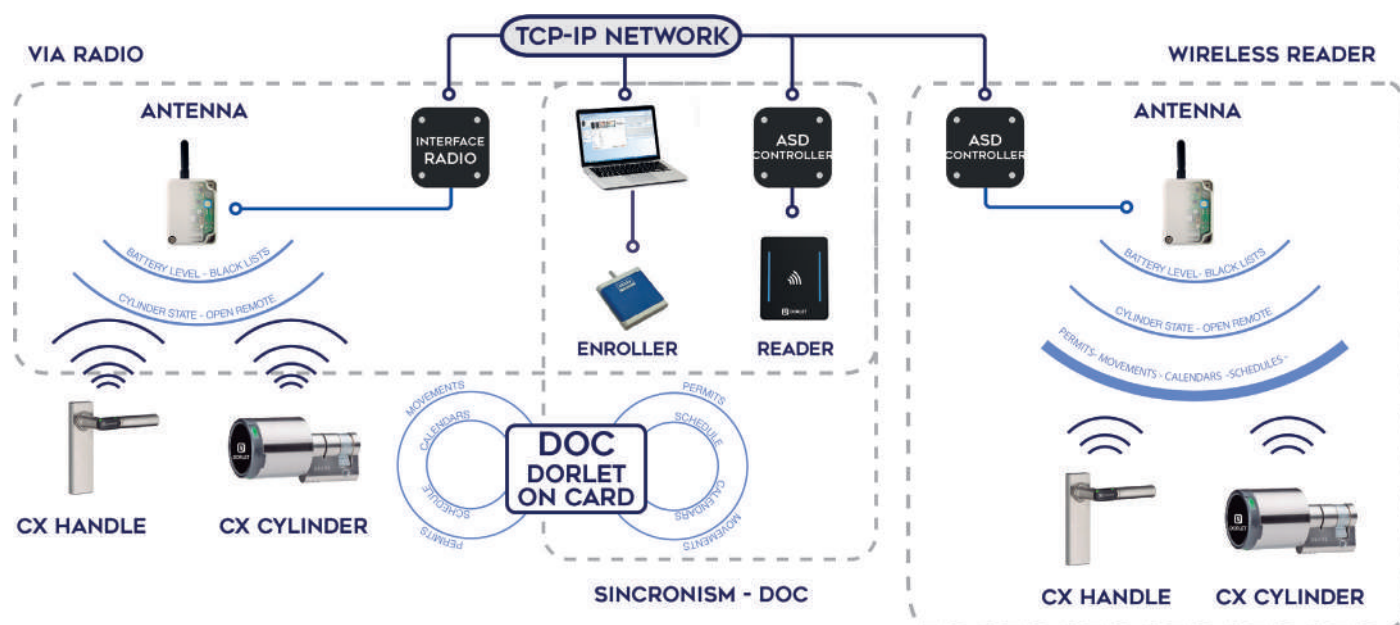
TCP-IP NETWORK

VIA RADIO

ANTENNA

INTERFACE RADIO

BATTERY LEVEL - BLACK LISTS

CYLINDER STATE - OPEN REMOTE

CX HANDLE

CX CYLINDER

ASD CONTROLLER

ENROLLER

READER

MOVEMENTS
CALENDARS
SCHEDULE
PERMITS

DOC
DORLET
ON CARD

PERMITS
SCHEDULE
CALENDARS
MOVEMENTS

SINCRONISM - DOC

WIRELESS READER

ASD CONTROLLER

ANTENNA

BATTERY LEVEL - BLACK LISTS

CYLINDER STATE - OPEN REMOTE

PERMITS- MOVEMENTS - CALENDARS -SCHEDULES -

CX HANDLE

CX CYLINDER